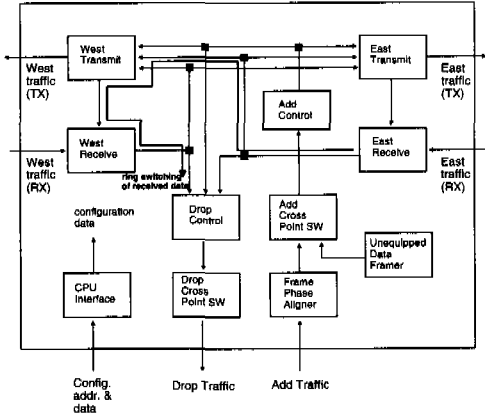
West Transmit

East Transmit

West traffic (TX)

East traffic (TX)

Add Control

West Receive

East Receive

West traffic (RX)

East traffic (RX)

ring switching of received data

configuration data

Drop Control

Add Cross Point SW

Unequipped Data Framer

CPU Interface

Drop Cross Point SW

Frame Phase Aligner

Config. addr. & data

Drop Traffic

Add Traffic